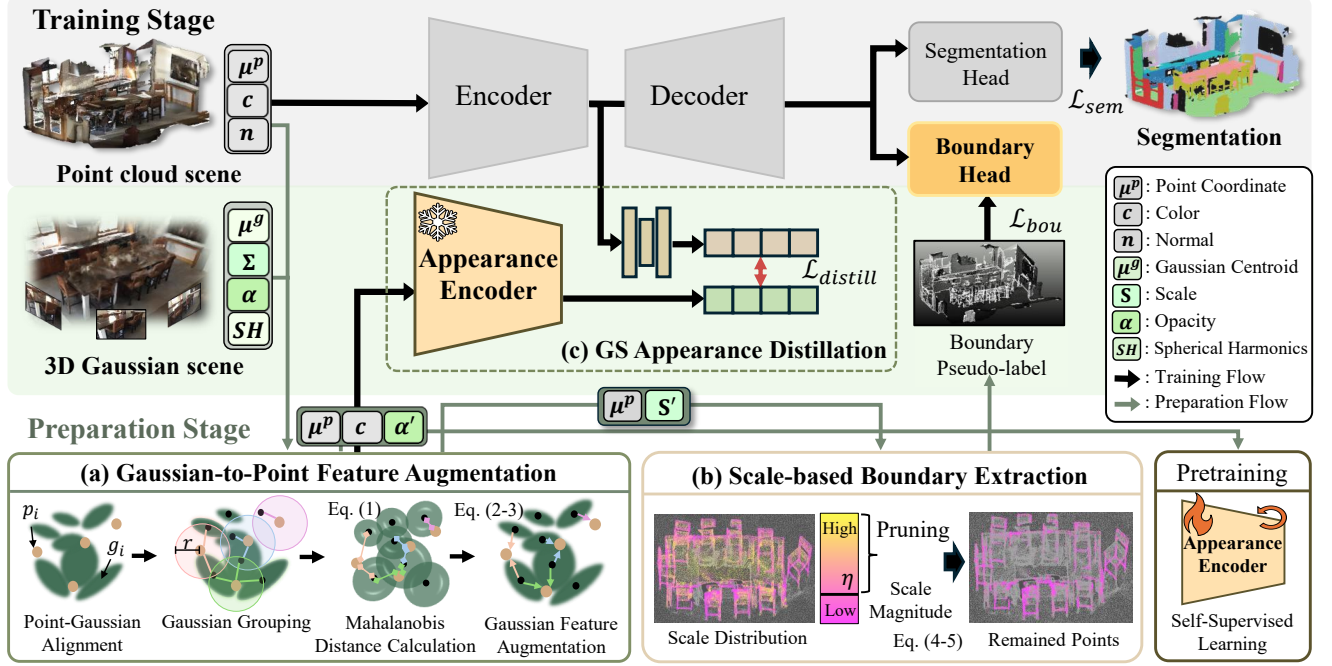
Training Stage

$\mu^p$
$c$
$n$

Point cloud scene

Encoder

Decoder

Segmentation Head

$\mathcal{L}_{sem}$

Segmentation

Boundary Head

$\mathcal{L}_{bou}$

$\mu^g$
$\Sigma$
$\alpha$
$SH$

3D Gaussian scene

Appearance Encoder

$\mathcal{L}_{distill}$

(c) GS Appearance Distillation

Boundary Pseudo-label

$\mu^p$ : Point Coordinate
$c$ : Color
$n$ : Normal
$\mu^g$ : Gaussian Centroid
$S$ : Scale
$\alpha$ : Opacity
$SH$ : Spherical Harmonics
: Training Flow
: Preparation Flow

Preparation Stage

$\mu^p$ $c$ $\alpha'$

$\mu^p$ $S'$

(a) Gaussian-to-Point Feature Augmentation

$p_i$
$g_i$
$r$
Eq. (1)
Eq. (2-3)

Point-Gaussian Alignment

Gaussian Grouping

Mahalanobis Distance Calculation

Gaussian Feature Augmentation

(b) Scale-based Boundary Extraction

High
$\eta$
Low

Pruning

Scale Magnitude

Scale Distribution

Eq. (4-5)

Remained Points

Pretraining

Appearance Encoder

Self-Supervised Learning